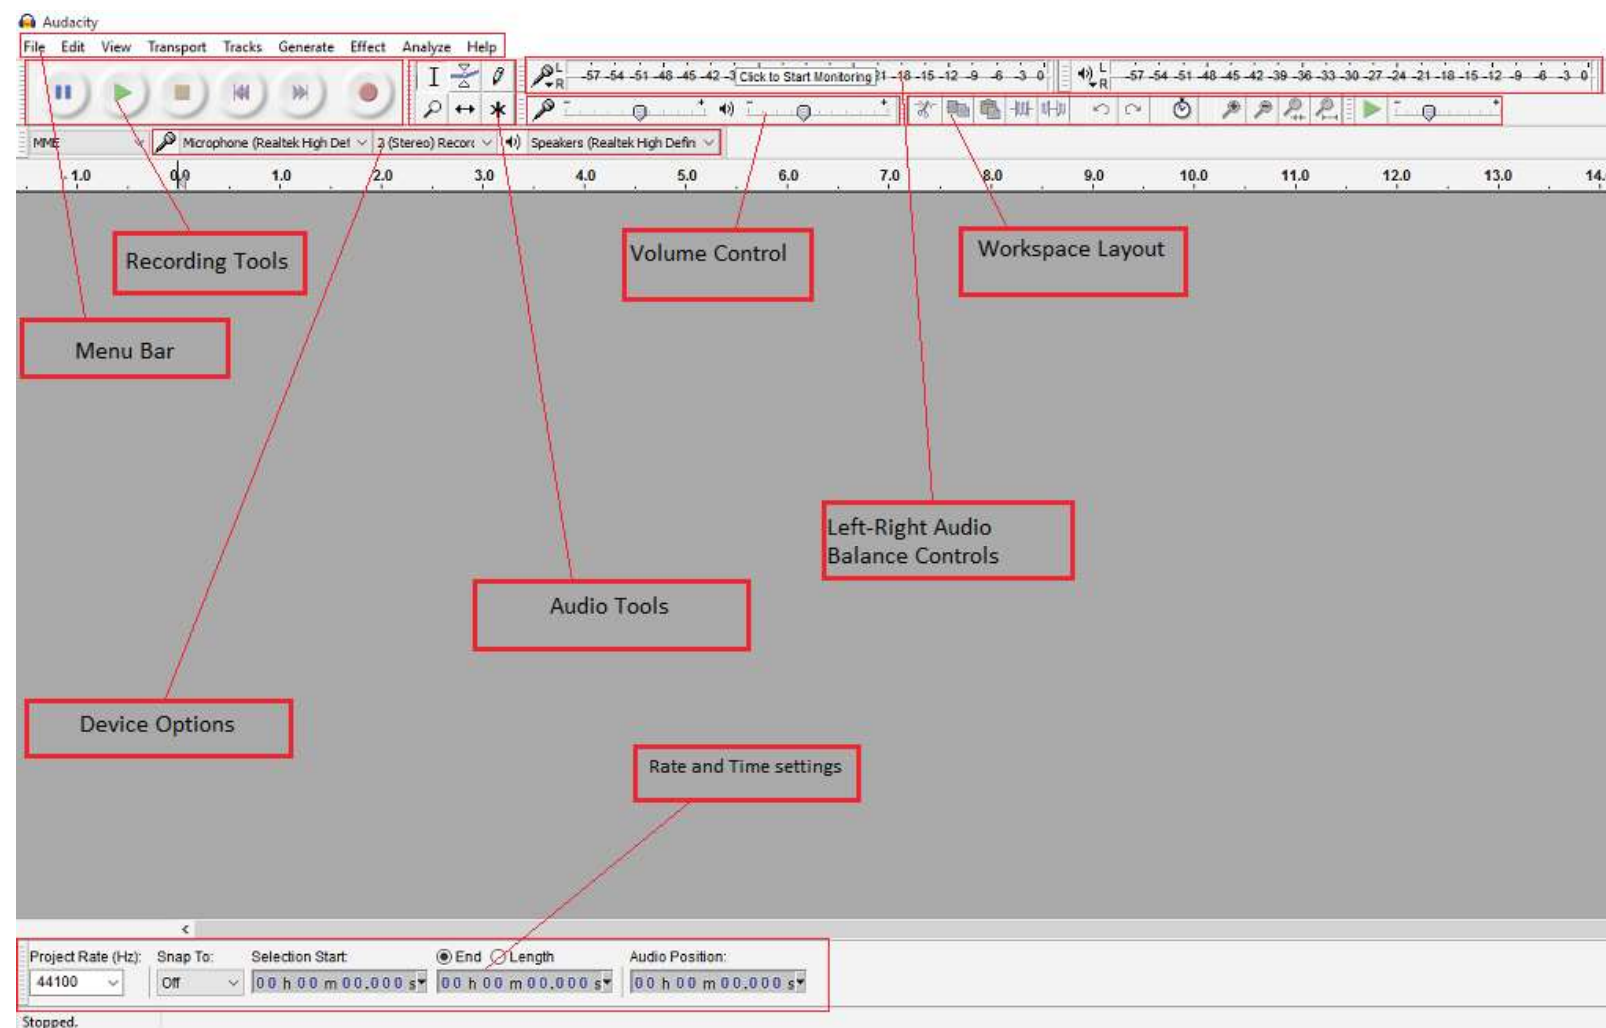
Audacity

File Edit View Transport Tracks Generate Effect Analyze Help

L R -57 -54 -51 -48 -45 -42 -3 Click to Start Monitoring !1 -18 -15 -12 -9 -6 -3 0

L R -57 -54 -51 -48 -45 -42 -39 -36 -33 -30 -27 -24 -21 -18 -15 -12 -9 -6 -3 0

MME

Microphone (Realtek High Def

2 (Stereo) Recor

Speakers (Realtek High Defin

-1.0 0.0 1.0 2.0 3.0 4.0 5.0 6.0 7.0 8.0 9.0 10.0 11.0 12.0 13.0 14.

Recording Tools

Volume Control

Workspace Layout

Menu Bar

Left-Right Audio Balance Controls

Audio Tools

Device Options

Rate and Time settings

Project Rate (Hz): 44100

Snap To: Off

Selection Start: 00 h 00 m 00.000 s

End Length 00 h 00 m 00.000 s

Audio Position: 00 h 00 m 00.000 s

Stopped.